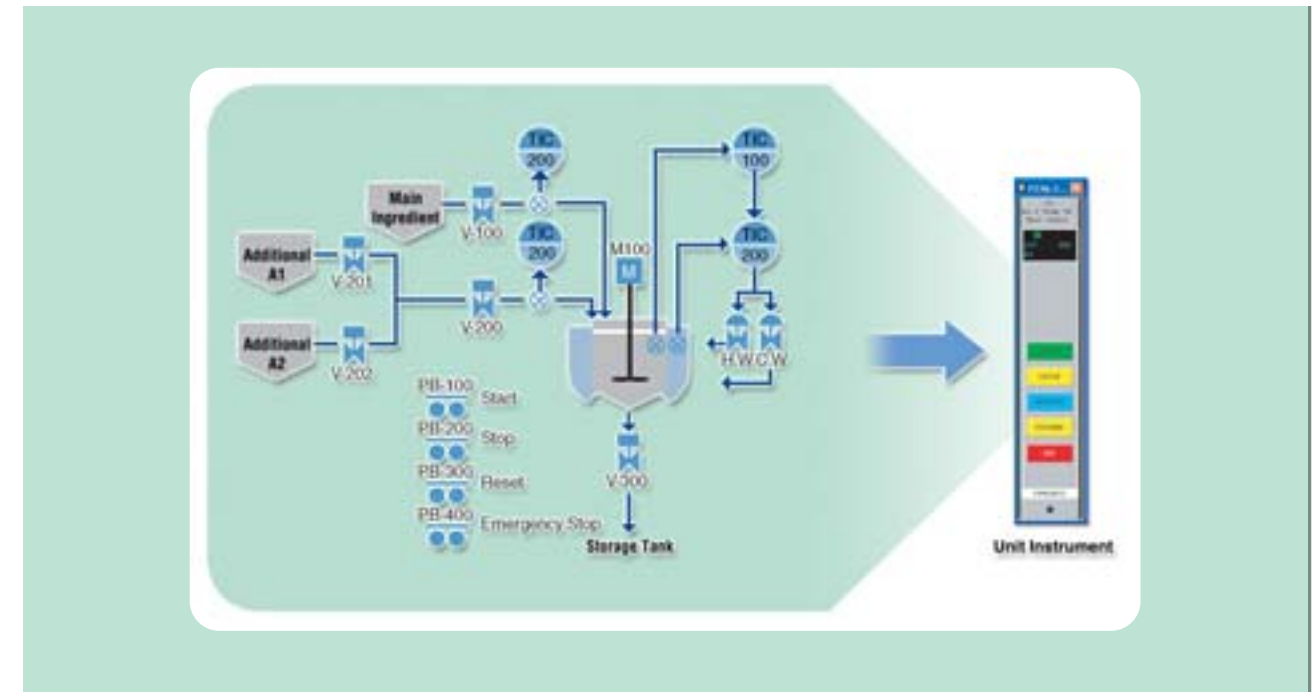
TIC
200

TIC
100

Main Ingredient

V-100

TIC
200

M100

M

TIC
200

Additional A1

V-201

V-200

Additional A2

V-202

H.W.

C.W.

PB-100 Start

PB-200 Stop

PB-300 Reset

PB-400 Emergency Stop

V-300

Storage Tank

Unit Instrument